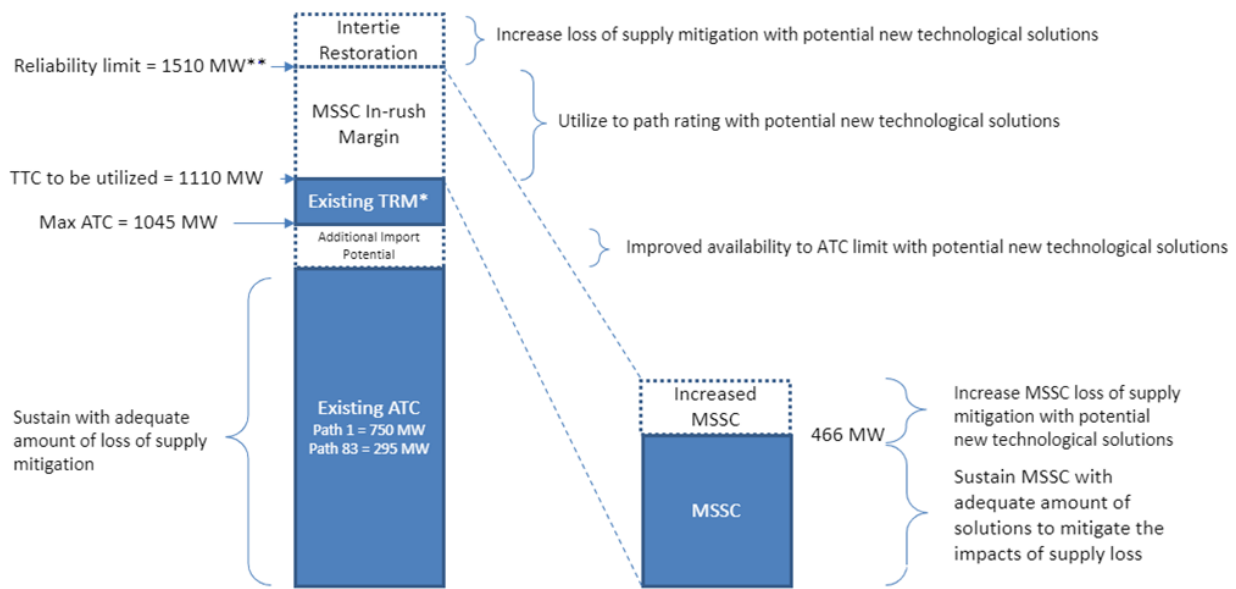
Intertie Restoration

Increase loss of supply mitigation with potential new technological solutions

Reliability limit = 1510 MW**

MSSC In-rush Margin

Utilize to path rating with potential new technological solutions

TTC to be utilized = 1110 MW

Existing TRM*

Max ATC = 1045 MW

Additional Import Potential

Improved availability to ATC limit with potential new technological solutions

Sustain with adequate amount of loss of supply mitigation

Existing ATC
Path 1 = 750 MW
Path 83 = 295 MW

Increased MSSC

466 MW

Increase MSSC loss of supply mitigation with potential new technological solutions

MSSC

Sustain MSSC with adequate amount of solutions to mitigate the impacts of supply loss